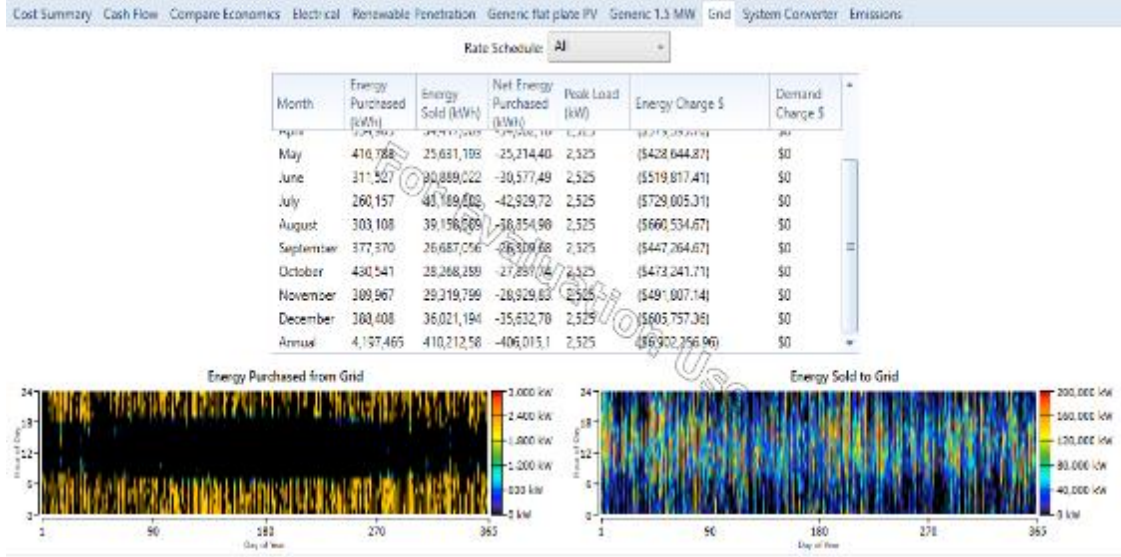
Cost Summary Cash Flow Compare Economics Electrical Renewable Penetration Generic flat plate PV Generic 1.5 MW Grid System Converter Emissions

Rate Schedule: All

| Month | Energy Purchased (kWh) | Energy Sold (kWh) | Net Energy Purchased (kWh) | Peak Load (kW) | Energy Charge $ | Demand Charge $ |
|---|---|---|---|---|---|---|
| April | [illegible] | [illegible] | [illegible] | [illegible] | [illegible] | $0 |
| May | 416,788 | 25,631,193 | -25,214,40 | 2,525 | ($428,644.87) | $0 |
| June | 311,527 | 30,889,022 | -30,577,49 | 2,525 | ($519,817.41) | $0 |
| July | 260,157 | 43,189,882 | -42,929,72 | 2,525 | ($729,005.31) | $0 |
| August | 303,108 | 39,158,089 | -38,854,98 | 2,525 | ($660,534.67) | $0 |
| September | 377,370 | 26,687,056 | -26,309,68 | 2,525 | ($447,264.67) | $0 |
| October | 430,541 | 28,268,259 | -27,837,74 | 2,525 | ($473,241.71) | $0 |
| November | 389,967 | 29,319,799 | -28,929,83 | 2,525 | ($491,807.14) | $0 |
| December | 388,408 | 36,021,194 | -35,632,78 | 2,525 | ($605,757.36) | $0 |
| Annual | 4,197,465 | 410,212,58 | -406,015,1 | 2,525 | ($6,902,256.96) | $0 |

For Evaluation Use

Energy Purchased from Grid
24 18 12 6 0
Hour of Day
3,000 kW
2,400 kW
1,800 kW
1,200 kW
600 kW
0 kW
1 90 180 270 365
Day of Year

Energy Sold to Grid
24 18 12 6 0
Hour of Day
200,000 kW
160,000 kW
120,000 kW
80,000 kW
40,000 kW
0 kW
1 90 180 270 365
Day of Year